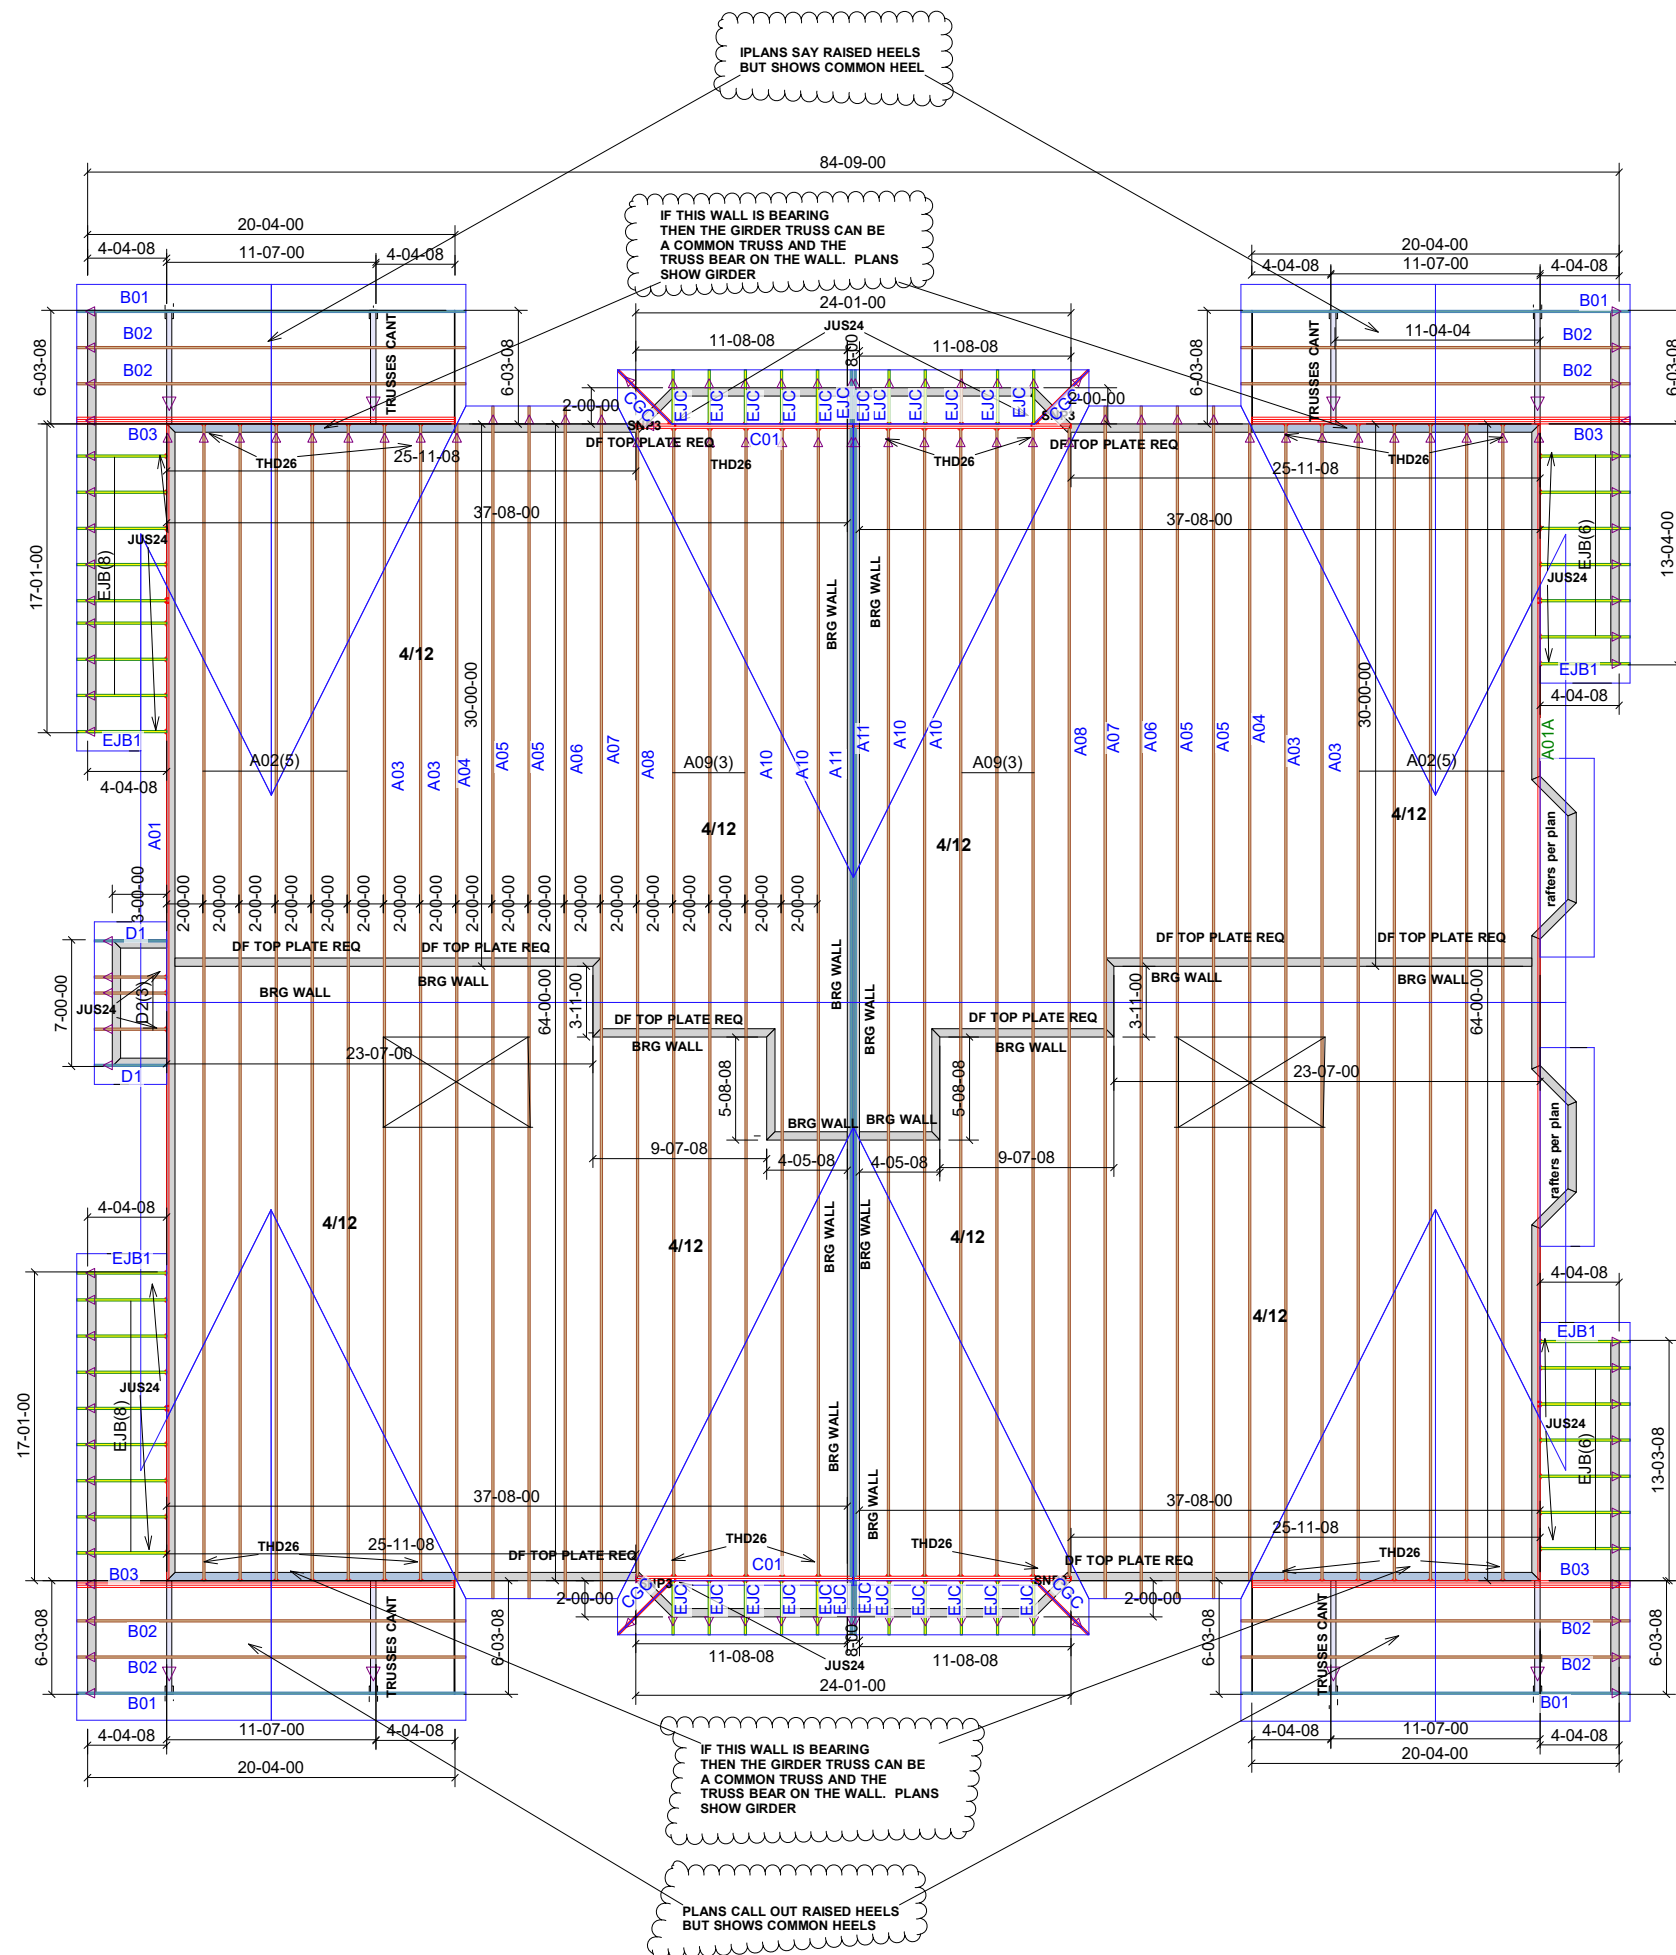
IPLANS SAY RAISED HEELS BUT SHOWS COMMON HEEL

84-09-00

IF THIS WALL IS BEARING THEN THE GIRDER TRUSS CAN BE A COMMON TRUSS AND THE TRUSS BEAR ON THE WALL. PLANS SHOW GIRDER

20-04-00
4-04-08
11-07-00
4-04-08

20-04-00
4-04-08
11-07-00
4-04-08

24-01-00
JUS24
11-08-08
11-08-08
11-04-04

B01
B02
B02
B03
6-03-08
TRUSSES CANT
6-03-08
2-00-00
2-00-00
CG
EJC
EJC
EJC
EJC
EJC
EJC
EJC
EJC
EJC
EJC
EJC
EJC
CG
DF TOP PLATE REQ
C01
DF TOP PLATE REQ
THD26
THD26
THD26
THD26
25-11-08
25-11-08
37-08-00
37-08-00
B01
B02
B02
B03
6-03-08
TRUSSES CANT
6-03-08
13-04-00

17-01-00
JUS24
EJB(8)
EJB1
4-04-08
EJB(6)
JUS24
EJB1
4-04-08

BRG WALL
BRG WALL
4/12
30-00-00
30-00-00
A02(5)
A03
A03
A04
A05
A05
A06
A07
A08
A09(3)
A10
A10
A11
A11
A10
A10
A09(3)
A08
A07
A06
A05
A05
A04
A03
A03
A02(5)
A01
A01A
4/12
4/12
4/12
rafters per plan

3-00-00
2-00-00
2-00-00
2-00-00
2-00-00
2-00-00
2-00-00
2-00-00
2-00-00
2-00-00
2-00-00
2-00-00
2-00-00
2-00-00
2-00-00
2-00-00
2-00-00
2-00-00
D1
DF TOP PLATE REQ
DF TOP PLATE REQ
DF TOP PLATE REQ
DF TOP PLATE REQ
7-00-00
JUS24
D2(3)
BRG WALL
BRG WALL
BRG WALL
BRG WALL
BRG WALL
BRG WALL
64-00-00
64-00-00
3-11-00
3-11-00
DF TOP PLATE REQ
DF TOP PLATE REQ
BRG WALL
BRG WALL
BRG WALL
D1
23-07-00
23-07-00
5-08-08
5-08-08
BRG WALL
BRG WALL
9-07-08
4-05-08
4-05-08
9-07-08
rafters per plan

4-04-08
EJB1
4/12
4/12
BRG WALL
BRG WALL
4/12
4/12
4-04-08
EJB1
17-01-00
JUS24
EJB(8)
JUS24
EJB(6)
13-03-08
BRG WALL
BRG WALL
37-08-00
37-08-00
25-11-08
25-11-08
THD26
THD26
THD26
THD26
DF TOP PLATE REQ
C01
DF TOP PLATE REQ
B03
B03
CG
EJC
EJC
EJC
EJC
EJC
EJC
EJC
EJC
EJC
EJC
EJC
CG
2-00-00
2-00-00
6-03-08
B02
B02
B01
TRUSSES CANT
6-03-08
6-03-08
TRUSSES CANT
B02
B02
B01
6-03-08
11-08-08
JUS24
11-08-08
24-01-00
4-04-08
11-07-00
4-04-08
20-04-00
4-04-08
11-07-00
4-04-08
20-04-00

IF THIS WALL IS BEARING THEN THE GIRDER TRUSS CAN BE A COMMON TRUSS AND THE TRUSS BEAR ON THE WALL. PLANS SHOW GIRDER

PLANS CALL OUT RAISED HEELS BUT SHOWS COMMON HEELS